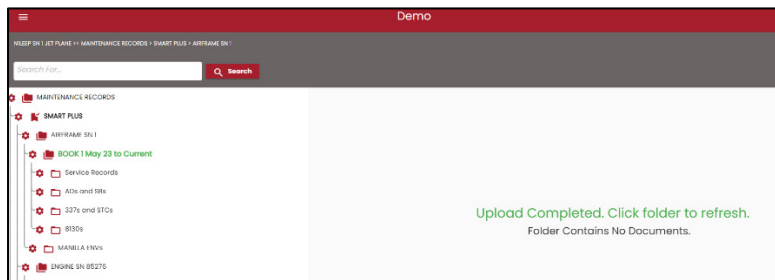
Demo

N1LEEP SN 1 JET PLANE >> MAINTENANCE RECORDS > SMART PLUS > AIRFRAME SN 1

Search For...

Search

MAINTENANCE RECORDS

SMART PLUS

AIRFRAME SN 1

BOOK 1 May 23 to Current

Service Records

ADs and SBs

337s and STCs

8130s

MANILLA ENVs

ENGINE SN 85276

Upload Completed. Click folder to refresh.

Folder Contains No Documents.